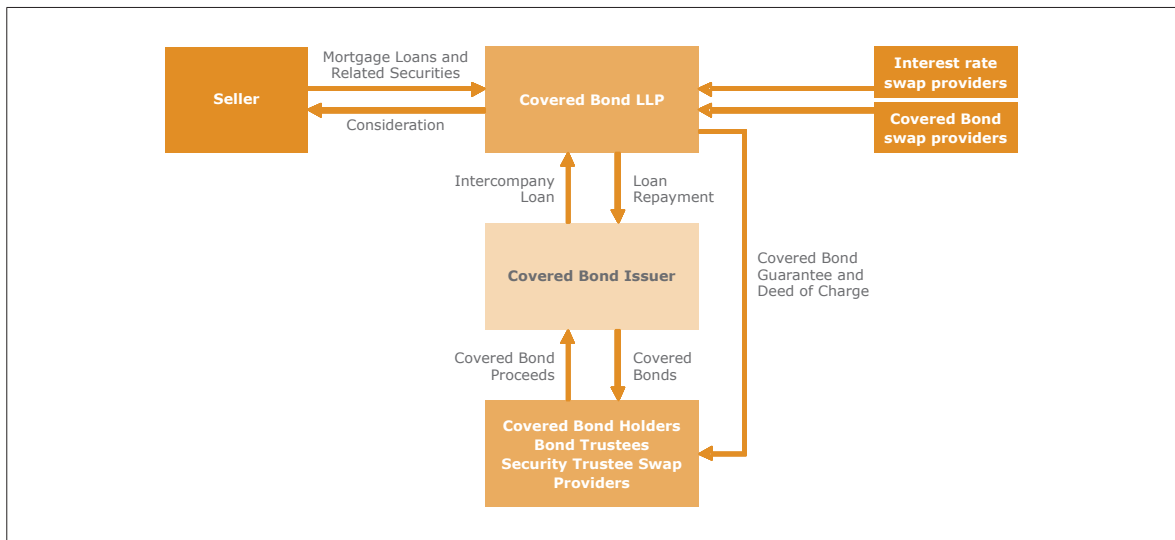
Mortgage Loans and Related Securities

Seller

Covered Bond LLP

Interest rate swap providers

Covered Bond swap providers

Consideration

Intercompany Loan

Loan Repayment

Covered Bond Issuer

Covered Bond Guarantee and Deed of Charge

Covered Bond Proceeds

Covered Bonds

Covered Bond Holders
Bond Trustees
Security Trustee Swap Providers